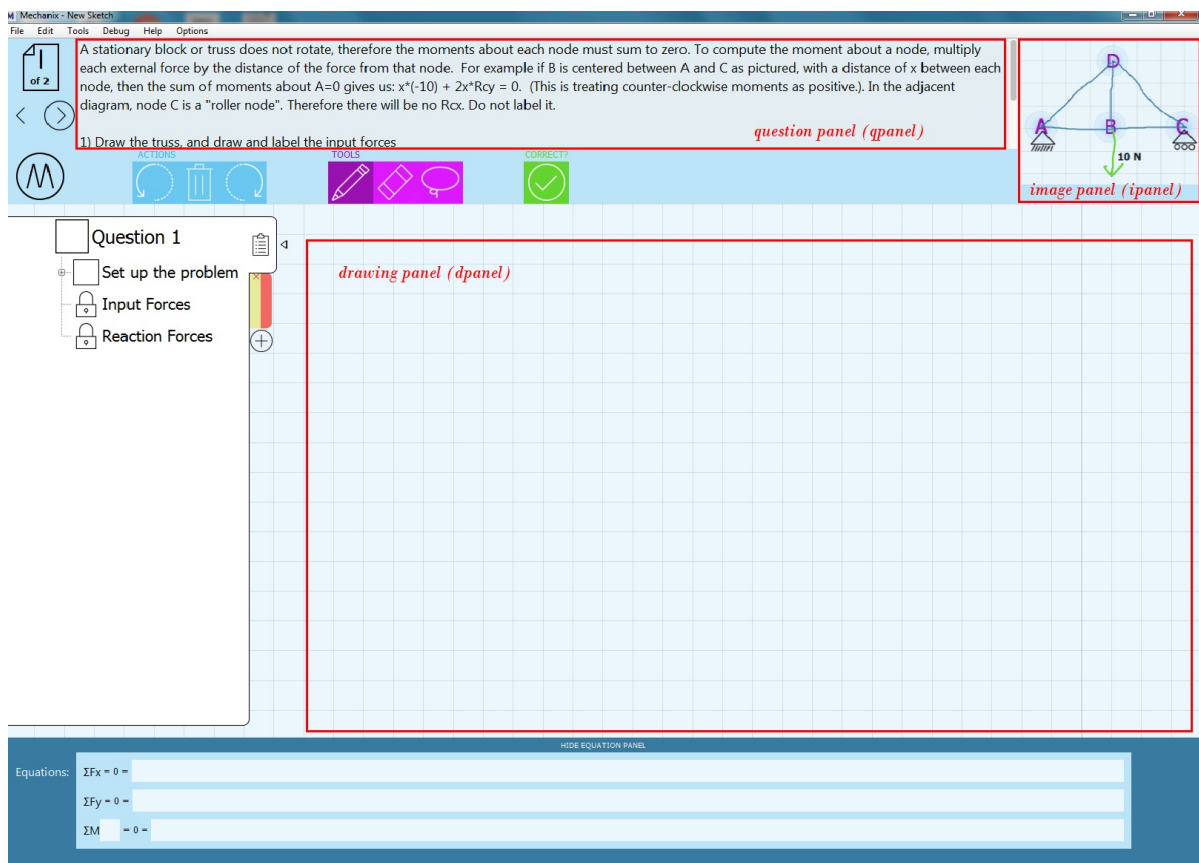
Mechanix - New Sketch
File Edit Tools Debug Help Options

1
of 2

A stationary block or truss does not rotate, therefore the moments about each node must sum to zero. To compute the moment about a node, multiply each external force by the distance of the force from that node. For example if B is centered between A and C as pictured, with a distance of x between each node, then the sum of moments about A=0 gives us: x*(-10) + 2x*Rcy = 0. (This is treating counter-clockwise moments as positive.). In the adjacent diagram, node C is a "roller node". Therefore there will be no Rcx. Do not label it.

1) Draw the truss, and draw and label the input forces

question panel (qpanel)

D
A
B
C
10 N

image panel (ipanel)

ACTIONS
TOOLS
CORRECT?

Question 1
Set up the problem
Input Forces
Reaction Forces

drawing panel (dpanel)

HIDE EQUATION PANEL

Equations: ΣFx = 0 =
ΣFy = 0 =
ΣM = 0 =